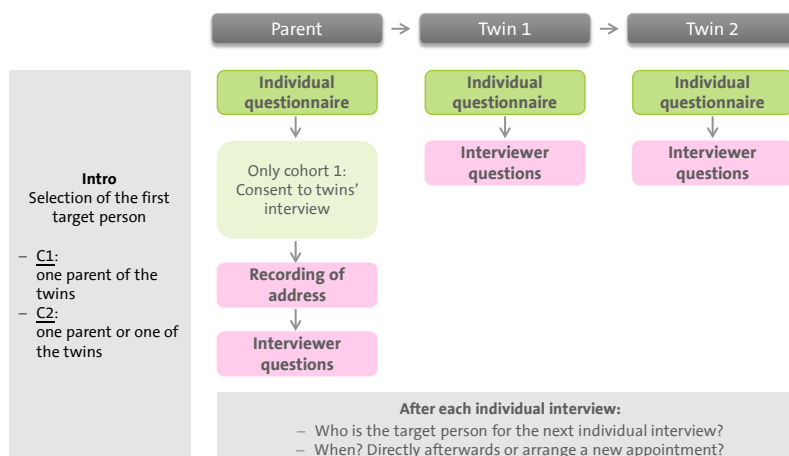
Parent

Twin 1

Twin 2

Intro
Selection of the first target person

– C1:
one parent of the twins
– C2:
one parent or one of the twins

Individual questionnaire

Only cohort 1:
Consent to twins' interview

Recording of address

Interviewer questions

Individual questionnaire

Interviewer questions

Individual questionnaire

Interviewer questions

After each individual interview:
– Who is the target person for the next individual interview?
– When? Directly afterwards or arrange a new appointment?